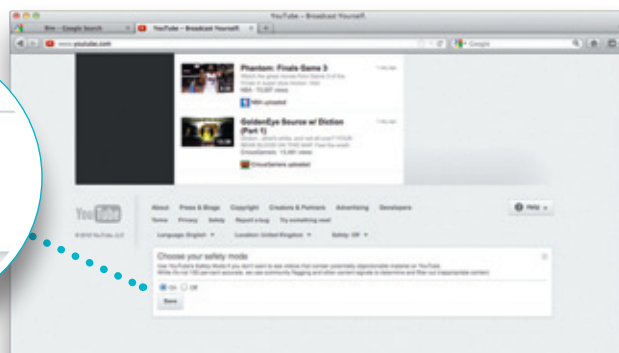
YouTube - Broadcast Yourself

Bbc - Google Search

YouTube - Broadcast Yourself

www.youtube.com

Google

Phantom: Finals Game 3

NBA uploaded

GoldenEye Source w/ Diction (Part 1)

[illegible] uploaded

You Tube

© 2012 YouTube, LLC

About Press & Blogs Copyright Creators & Partners Advertising Developers

Terms Privacy Safety Report a bug Try something new!

Help

Language: English Location: United Kingdom Safety: Off

Choose your safety mode

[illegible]

On Off

Save